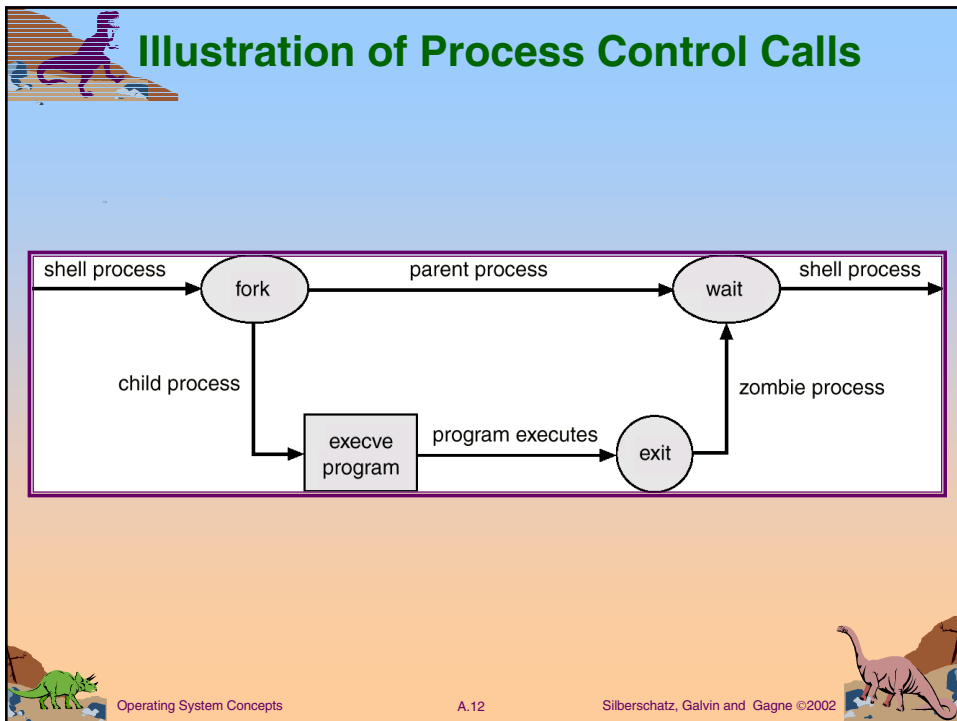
Illustration of Process Control Calls

shell process

fork

parent process

wait

shell process

child process

zombie process

execve program

program executes

exit

Operating System Concepts

A.12

Silberschatz, Galvin and Gagne ©2002